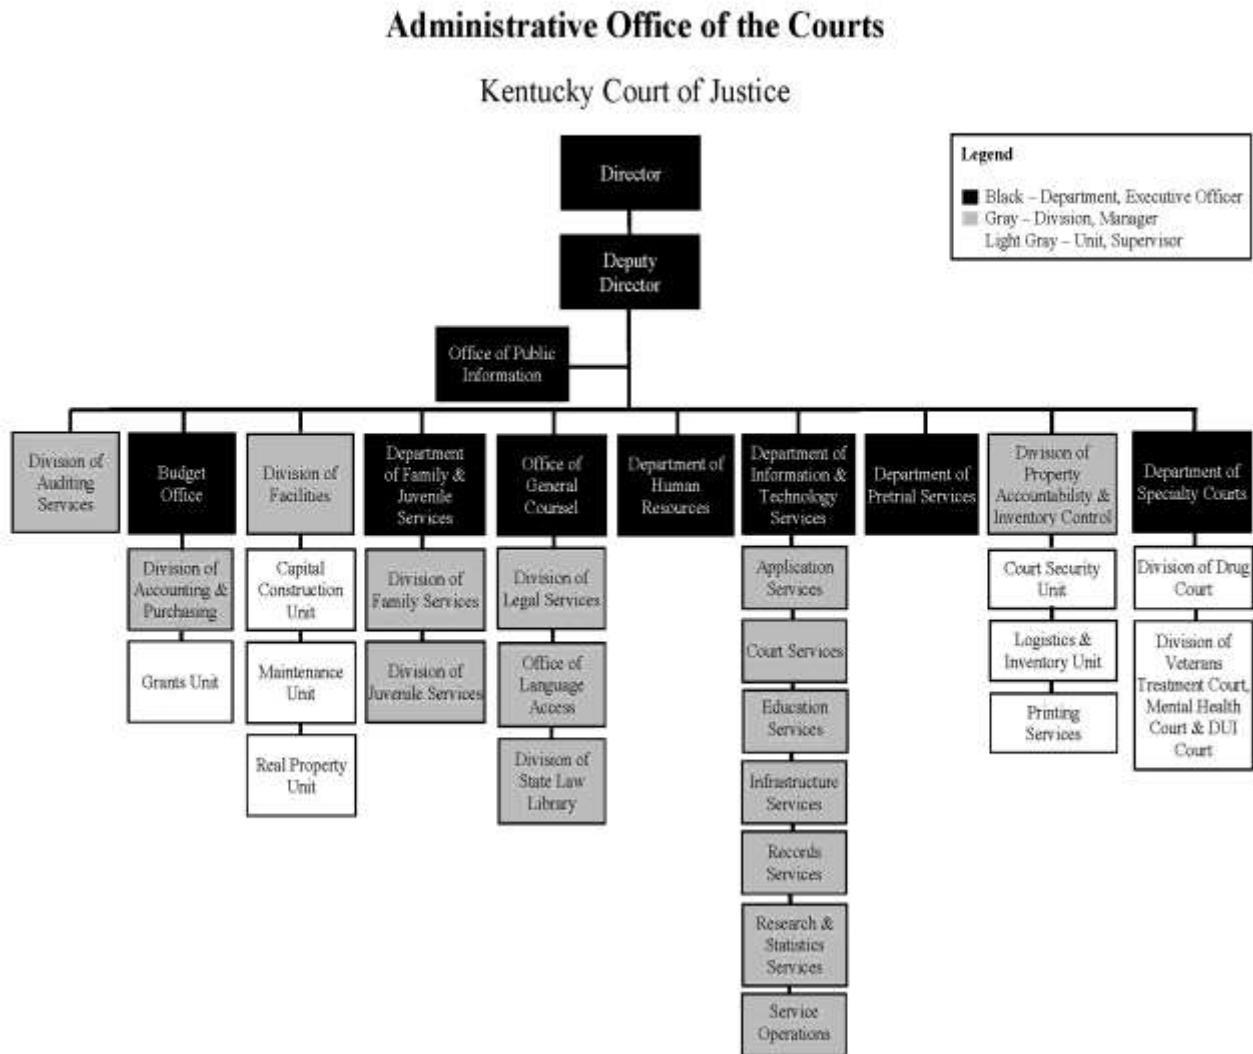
Administrative Office of the Courts

Kentucky Court of Justice

Legend

Black – Department, Executive Officer
Gray – Division, Manager
Light Gray – Unit, Supervisor

Director

Deputy Director

Office of Public Information

Division of Auditing Services

Budget Office

Division of Accounting & Purchasing

Grants Unit

Division of Facilities

Capital Construction Unit

Maintenance Unit

Real Property Unit

Department of Family & Juvenile Services

Division of Family Services

Division of Juvenile Services

Office of General Counsel

Division of Legal Services

Office of Language Access

Divison of State Law Library

Department of Human Resources

Department of Information & Technology Services

Application Services

Court Services

Education Services

Infrastructure Services

Records Services

Research & Statistics Services

Service Operations

Department of Pretrial Services

Division of Property Accountability & Inventory Control

Court Security Unit

Logistics & Inventory Unit

Printing Services

Department of Specialty Courts

Division of Drug Court

Division of Veterans Treatment Court, Mental Health Court & DUI Court